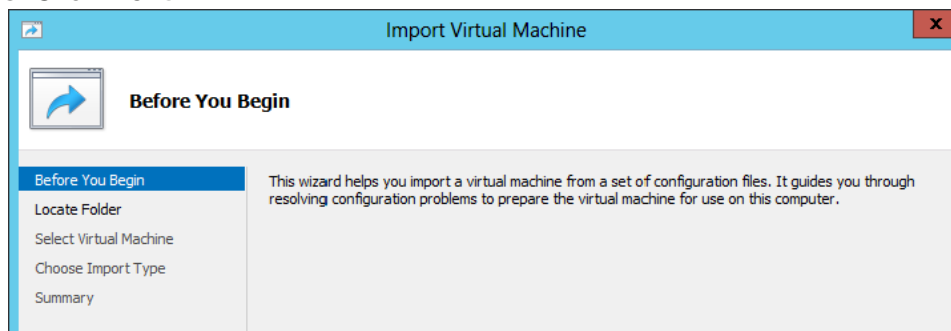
Import Virtual Machine

x

Before You Begin

Before You Begin
Locate Folder
Select Virtual Machine
Choose Import Type
Summary

This wizard helps you import a virtual machine from a set of configuration files. It guides you through resolving configuration problems to prepare the virtual machine for use on this computer.